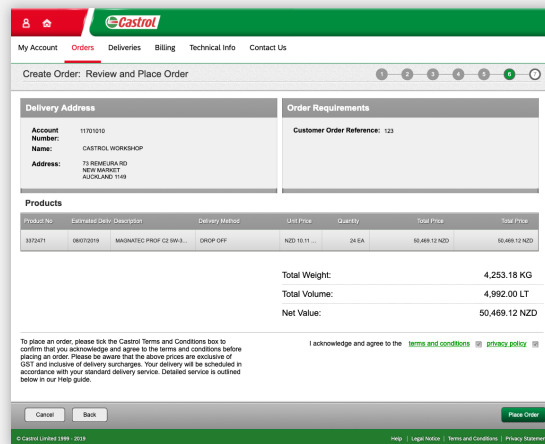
Castrol

My Account Orders Deliveries Billing Technical Info Contact Us

Create Order: Review and Place Order

1 2 3 4 5 6 7

Delivery Address

Account Number: 11701010

Name: CASTROL WORKSHOP

Address: 73 REMEURA RD
NEW MARKET
AUCKLAND 1149

Order Requirements

Customer Order Reference: 123

Products

| Product No | Estimated Deliv | Description | Delivery Method | Unit Price | Quantity | Total Price | Total Price |
|---|---|---|---|---|---|---|---|
| 3372471 | 08/07/2019 | MAGNATEC PROF C2 5W-3... | DROP OFF | NZD 10.11 ... | 24 EA | 50,469.12 NZD | 50,469.12 NZD |

Total Weight: 4,253.18 KG

Total Volume: 4,992.00 LT

Net Value: 50,469.12 NZD

To place an order, please tick the Castrol Terms and Conditions box to confirm that you acknowledge and agree to the terms and conditions before placing an order. Please be aware that the above prices are exclusive of GST and inclusive of delivery surcharges. Your delivery will be scheduled in accordance with your standard delivery service. Detailed service is outlined below in our Help guide.

I acknowledge and agree to the terms and conditions privacy policy

Cancel Back Place Order

© Castrol Limited 1999 - 2019

Help | Legal Notice | Terms and Conditions | Privacy Statement